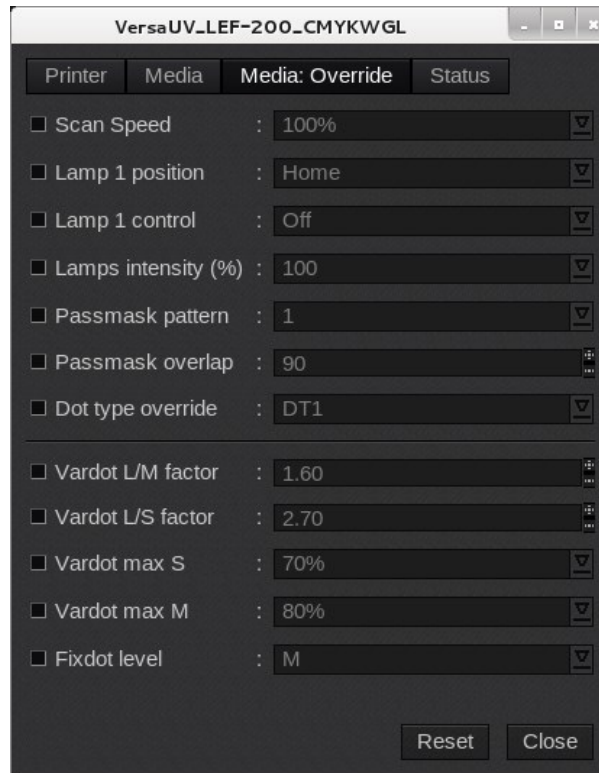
VersaUV_LEF-200_CMYKWGL

Printer | Media | Media: Override | Status

Scan Speed : 100%
Lamp 1 position : Home
Lamp 1 control : Off
Lamps intensity (%) : 100
Passmask pattern : 1
Passmask overlap : 90
Dot type override : DT1

Vardot L/M factor : 1.60
Vardot L/S factor : 2.70
Vardot max S : 70%
Vardot max M : 80%
Fixdot level : M

Reset
Close